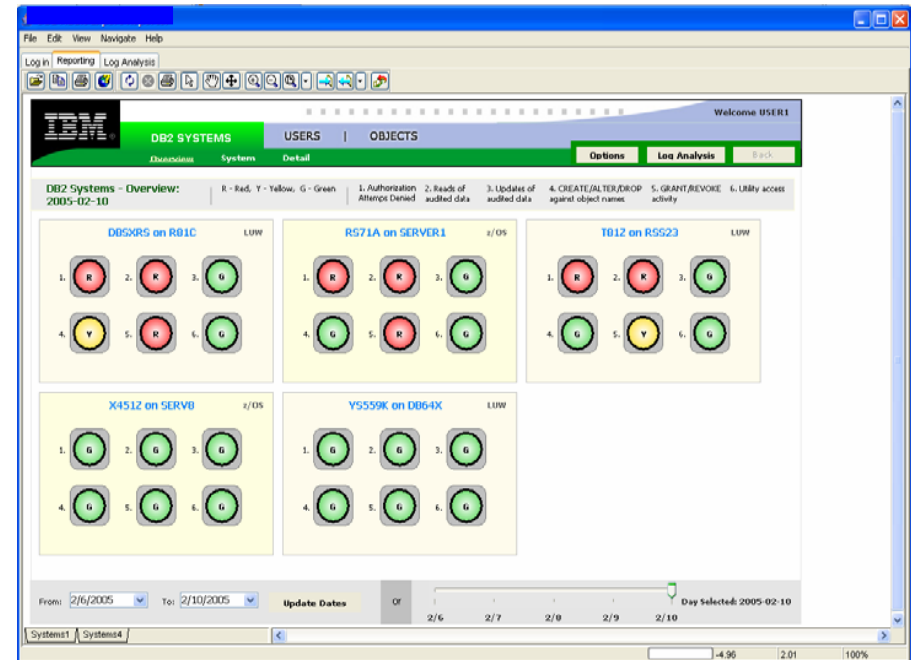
File Edit View Navigate Help

Log in Reporting Log Analysis

Welcome USER1

IBM

DB2 SYSTEMS

USERS | OBJECTS

Overview System Detail

Options Log Analysis Back

DB2 Systems - Overview: 2005-02-10

R - Red, Y - Yellow, G - Green

1. Authorization Attempts Denied 2. Reads of audited data 3. Updates of audited data 4. CREATE/ALTER/DROP against object names 5. GRANT/REVOKE activity 6. Utility access

DBSXRS on RB1C LUW

1. R 2. R 3. G

4. Y 5. R 6. G

RS71A on SERVER1 z/OS

1. R 2. R 3. G

4. G 5. R 6. G

T012 on RSS23 LUW

1. R 2. R 3. G

4. G 5. Y 6. G

X4512 on SERV8 z/OS

1. G 2. G 3. G

4. G 5. G 6. G

YS559K on DB64X LUW

1. G 2. G 3. G

4. G 5. G 6. G

From: 2/6/2005 To: 2/10/2005 Update Dates Or

2/6 2/7 2/8 2/9 2/10

Day Selected: 2005-02-10

Systems1 Systems4

-4.96 2.01 100%